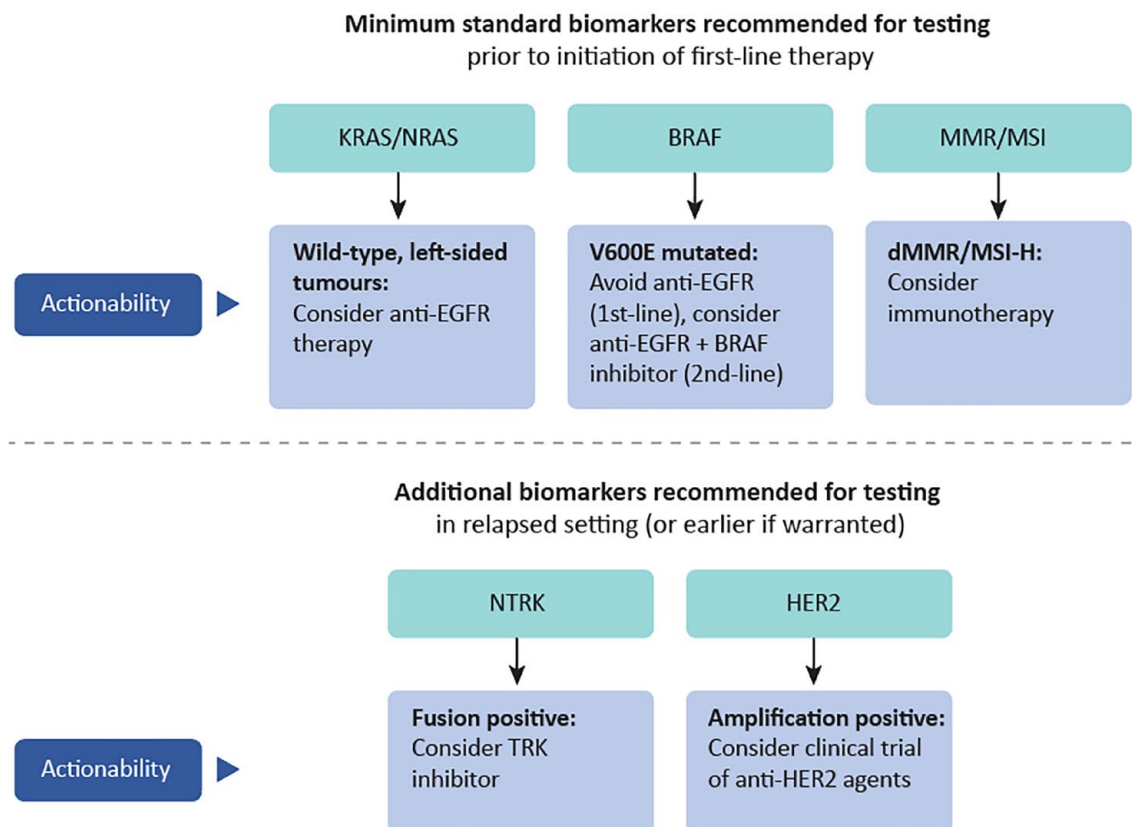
**Minimum standard biomarkers recommended for testing**
prior to initiation of first-line therapy

KRAS/NRAS

BRAF

MMR/MSI

Actionability

**Wild-type, left-sided tumours:**
Consider anti-EGFR therapy

**V600E mutated:**
Avoid anti-EGFR (1st-line), consider anti-EGFR + BRAF inhibitor (2nd-line)

**dMMR/MSI-H:**
Consider immunotherapy

**Additional biomarkers recommended for testing**
in relapsed setting (or earlier if warranted)

NTRK

HER2

Actionability

**Fusion positive:**
Consider TRK inhibitor

**Amplification positive:**
Consider clinical trial of anti-HER2 agents